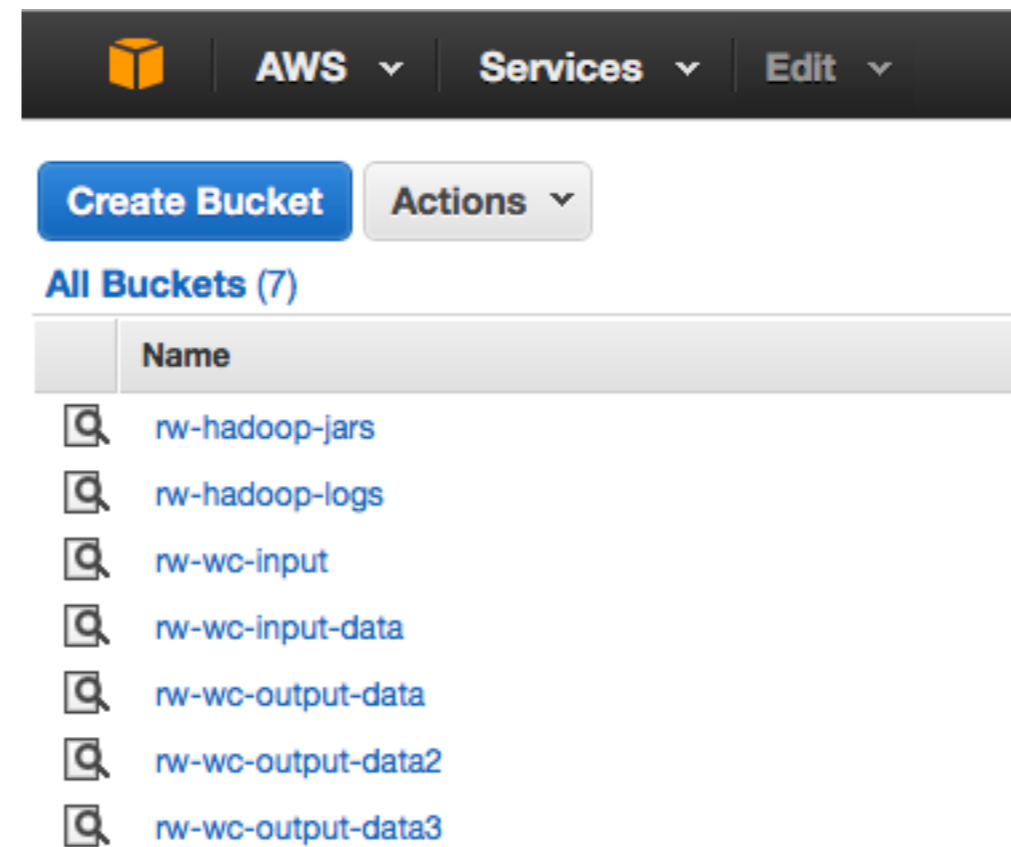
AWS Services Edit

Create Bucket Actions

All Buckets (7)

| | Name |
|---|---|
| | rw-hadoop-jars |
| | rw-hadoop-logs |
| | rw-wc-input |
| | rw-wc-input-data |
| | rw-wc-output-data |
| | rw-wc-output-data2 |
| | rw-wc-output-data3 |